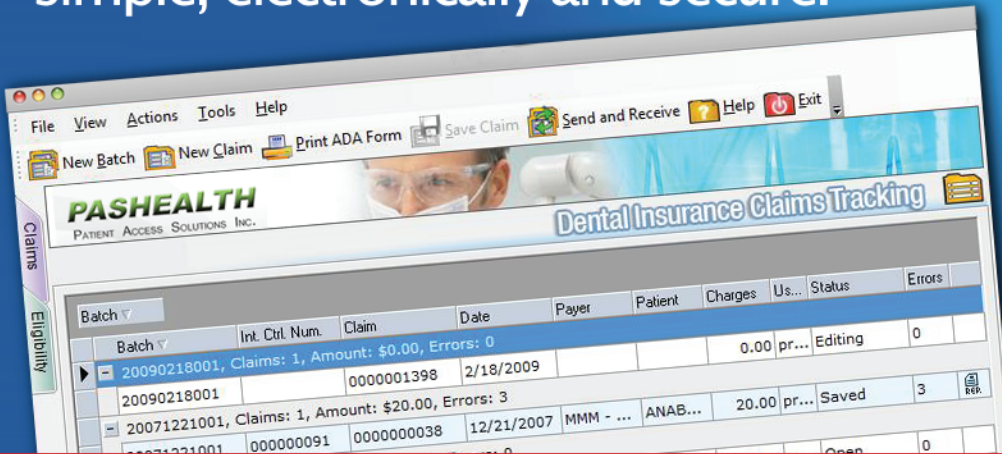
File View Actions Tools Help

New Batch New Claim Print ADA Form Save Claim Send and Receive Help Exit

PASHEALTH
Patient Access Solutions Inc.

Dental Insurance Claims Tracking

Claims
Eligibility

Batch

| Batch | Int. Ctrl. Num. | Claim | Date | Payer | Patient | Charges | Us... | Status | Errors |
|---|---|---|---|---|---|---|---|---|---|
| 20090218001, Claims: 1, Amount: $0.00, Errors: 0 | | | | | | 0.00 | pr... | Editing | 0 |
| 20090218001 | | 0000001398 | 2/18/2009 | | | | | | |
| 20071221001, Claims: 1, Amount: $20.00, Errors: 3 | | | | | | 20.00 | pr... | Saved | 3 |
| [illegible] | 000000091 | 0000000038 | 12/21/2007 | MMM - ... | ANAB... | | | Open | 0 |